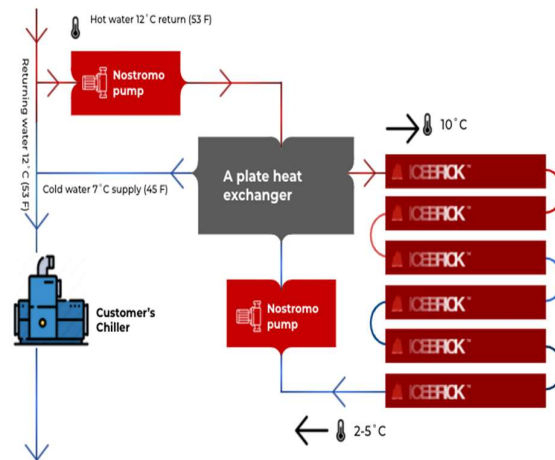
Hot water 12˚C return (53 F)

Returning water 12˚C (53 F)

Nostromo pump

10˚C

A plate heat exchanger

Cold water 7˚C supply (45 F)

ICEBRICK™

ICEBRICK™

ICEBRICK™

ICEBRICK™

ICEBRICK™

ICEBRICK™

Customer's Chiller

Nostromo pump

2-5˚C